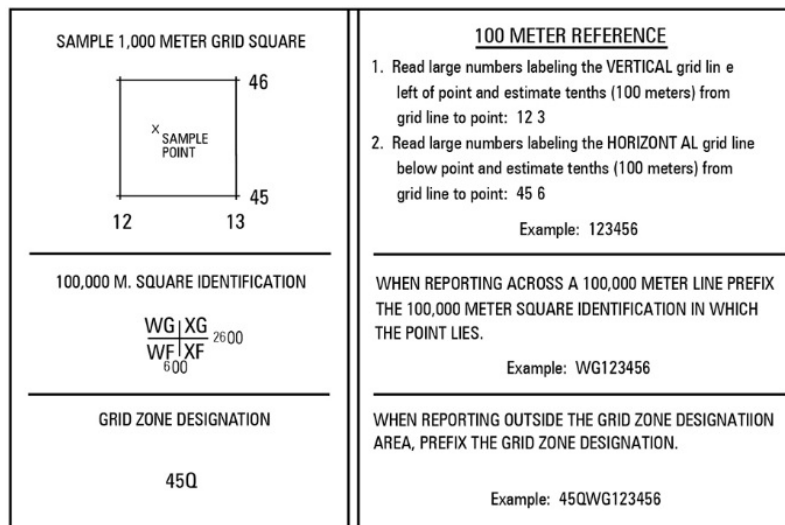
SAMPLE 1,000 METER GRID SQUARE

46

× SAMPLE POINT

45

12 13

100,000 M. SQUARE IDENTIFICATION

WG | XG
WF | XF
2600
600

GRID ZONE DESIGNATION

45Q

100 METER REFERENCE

1. Read large numbers labeling the VERTICAL grid lin e left of point and estimate tenths (100 meters) from grid line to point: 12 3
2. Read large numbers labeling the HORIZONT AL grid line below point and estimate tenths (100 meters) from grid line to point: 45 6

Example: 123456

WHEN REPORTING ACROSS A 100,000 METER LINE PREFIX THE 100,000 METER SQUARE IDENTIFICATION IN WHICH THE POINT LIES.

Example: WG123456

WHEN REPORTING OUTSIDE THE GRID ZONE DESIGNATIION AREA, PREFIX THE GRID ZONE DESIGNATION.

Example: 45QWG123456